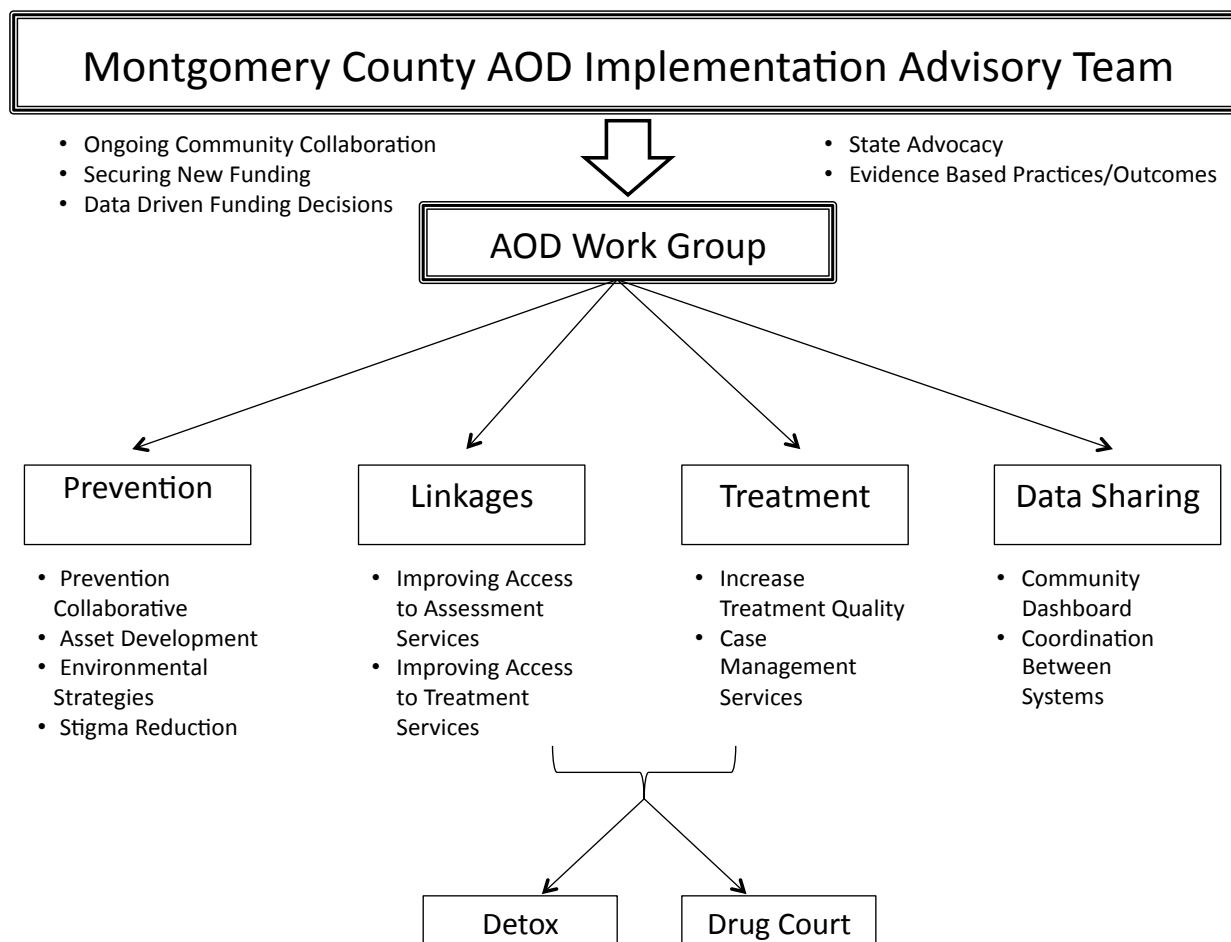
Montgomery County AOD Implementation Advisory Team

- Ongoing Community Collaboration
- Securing New Funding
- Data Driven Funding Decisions

- State Advocacy
- Evidence Based Practices/Outcomes

AOD Work Group

Prevention

- Prevention Collaborative
- Asset Development
- Environmental Strategies
- Stigma Reduction

Linkages

- Improving Access to Assessment Services
- Improving Access to Treatment Services

Treatment

- Increase Treatment Quality
- Case Management Services

Data Sharing

- Community Dashboard
- Coordination Between Systems

Detox

Drug Court